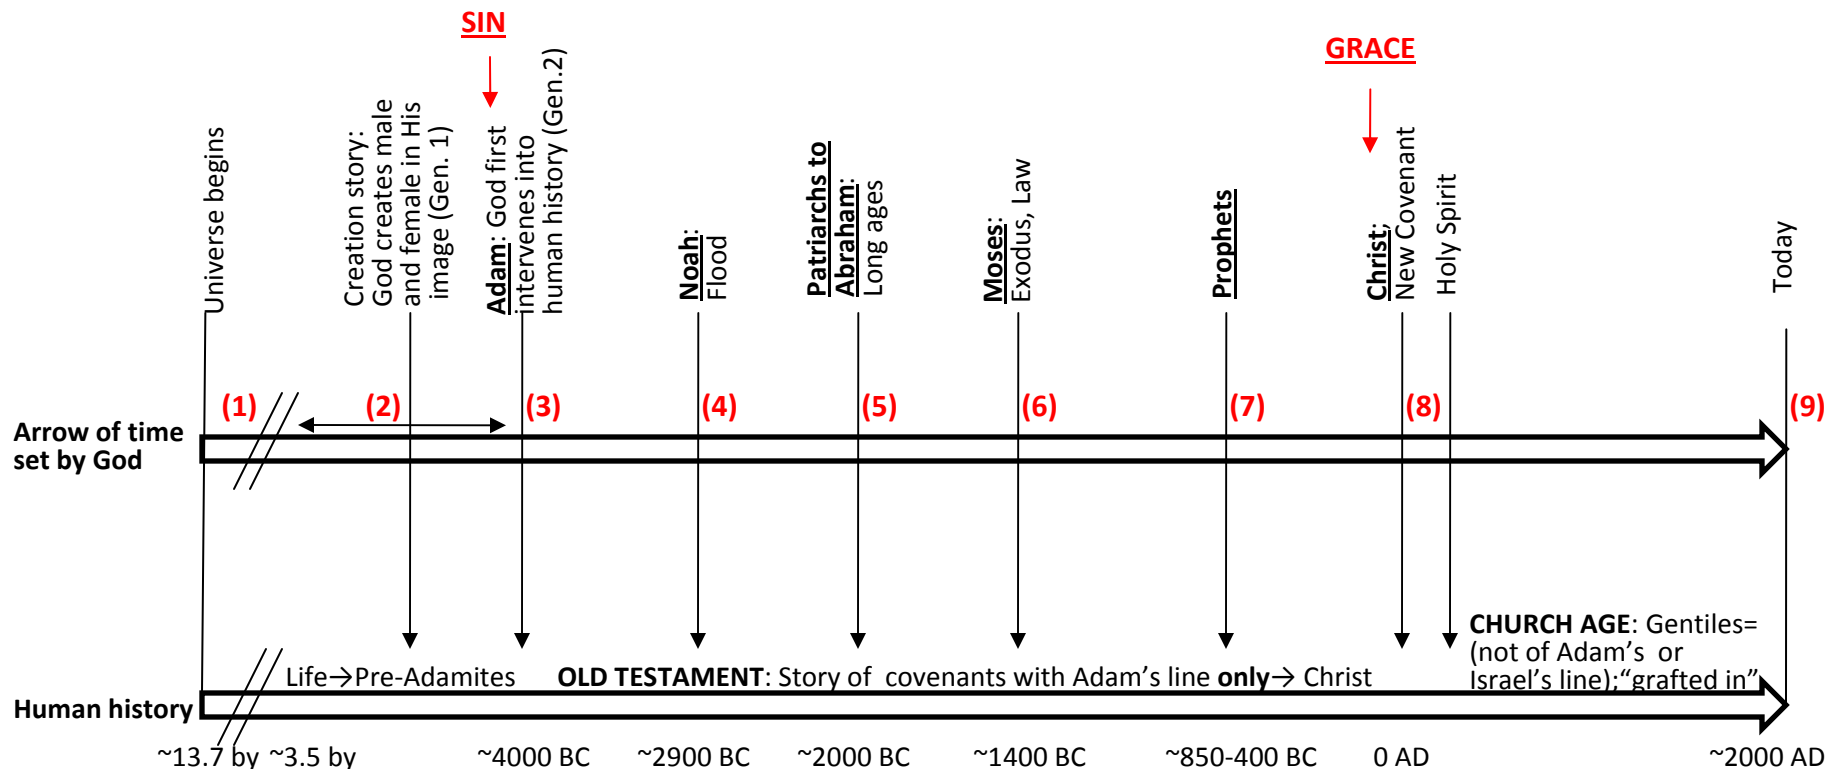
SIN

GRACE

Universe begins

Creation story: God creates male and female in His image (Gen. 1)

Adam: God first intervenes into human history (Gen.2)

Noah: Flood

Patriarchs to Abraham: Long ages

Moses: Exodus, Law

Prophets

Christ: New Covenant

Holy Spirit

Today

(1) (2) (3) (4) (5) (6) (7) (8) (9)

Arrow of time set by God

CHURCH AGE: Gentiles= (not of Adam's or Israel's line);"grafted in"

Life→Pre-Adamites OLD TESTAMENT: Story of covenants with Adam's line only→ Christ

Human history

~13.7 by ~3.5 by ~4000 BC ~2900 BC ~2000 BC ~1400 BC ~850-400 BC 0 AD ~2000 AD